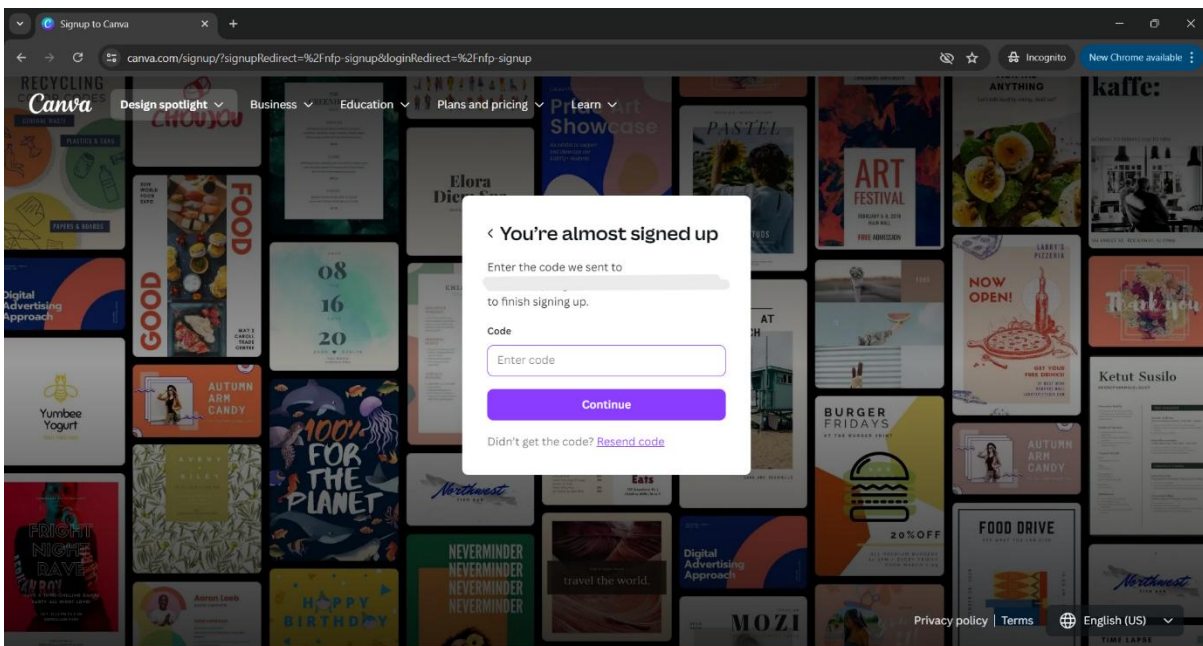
Signup to Canva
canva.com/signup/?signupRedirect=%2Fnfp-signup&loginRedirect=%2Fnfp-signup
Incognito
New Chrome available

Canva
Design spotlight
Business
Education
Plans and pricing
Learn

RECYCLING
CHOOSE YOU
PLASTICS & CANS
PAPERS & BOARDS
Digital Advertising Approach
Yumbee Yogurt
FRIGHT NIGHT RAVE
FOOD
GOOD
08
16
20
AUTUMN ARM CANDY
FOR THE PLANET
Aaron Loeb
HAPPY BIRTHDAY
Elora
Showcase
Northwest
NEVERMINDER
NEVERMINDER
NEVERMINDER
NEVERMINDER
Eats
travel the world.
PASTEL
Digital Advertising Approach
MOZI
ART FESTIVAL
FREE ADMISSION
BURGER FRIDAYS
20% OFF
ANYTHING
NOW OPEN!
AUTUMN ARM CANDY
FOOD DRIVE
kaffe:
Ketut Susilo
Northwest
TIME LAPSE

‹ You're almost signed up
Enter the code we sent to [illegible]
to finish signing up.
Code
Enter code
Continue
Didn't get the code? Resend code

Privacy policy | Terms
English (US)